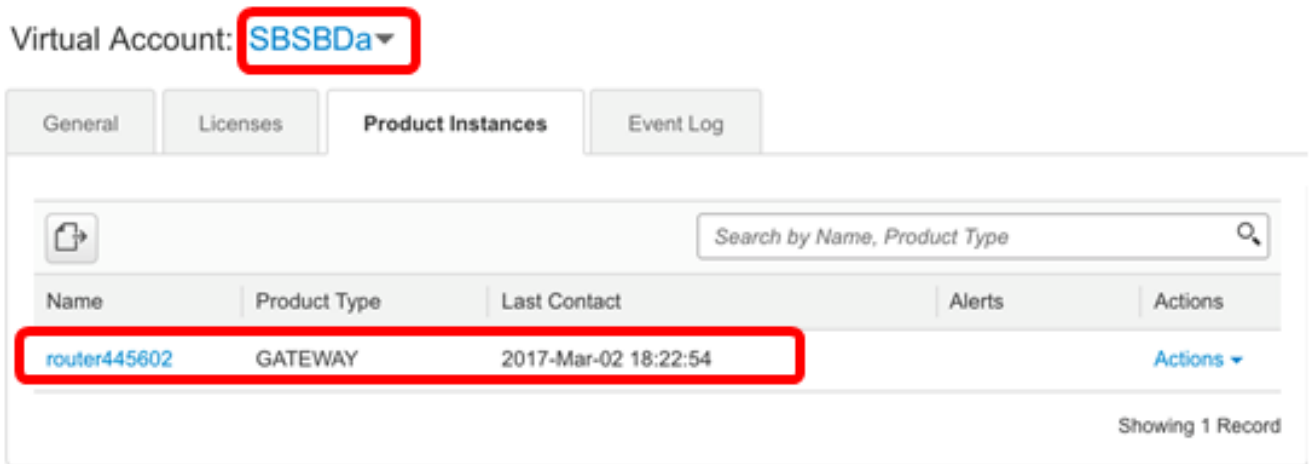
Virtual Account: SBSBDa

General | Licenses | Product Instances | Event Log

Search by Name, Product Type

| Name | Product Type | Last Contact | Alerts | Actions |
|---|---|---|---|---|
| router445602 | GATEWAY | 2017-Mar-02 18:22:54 | | Actions |

Showing 1 Record